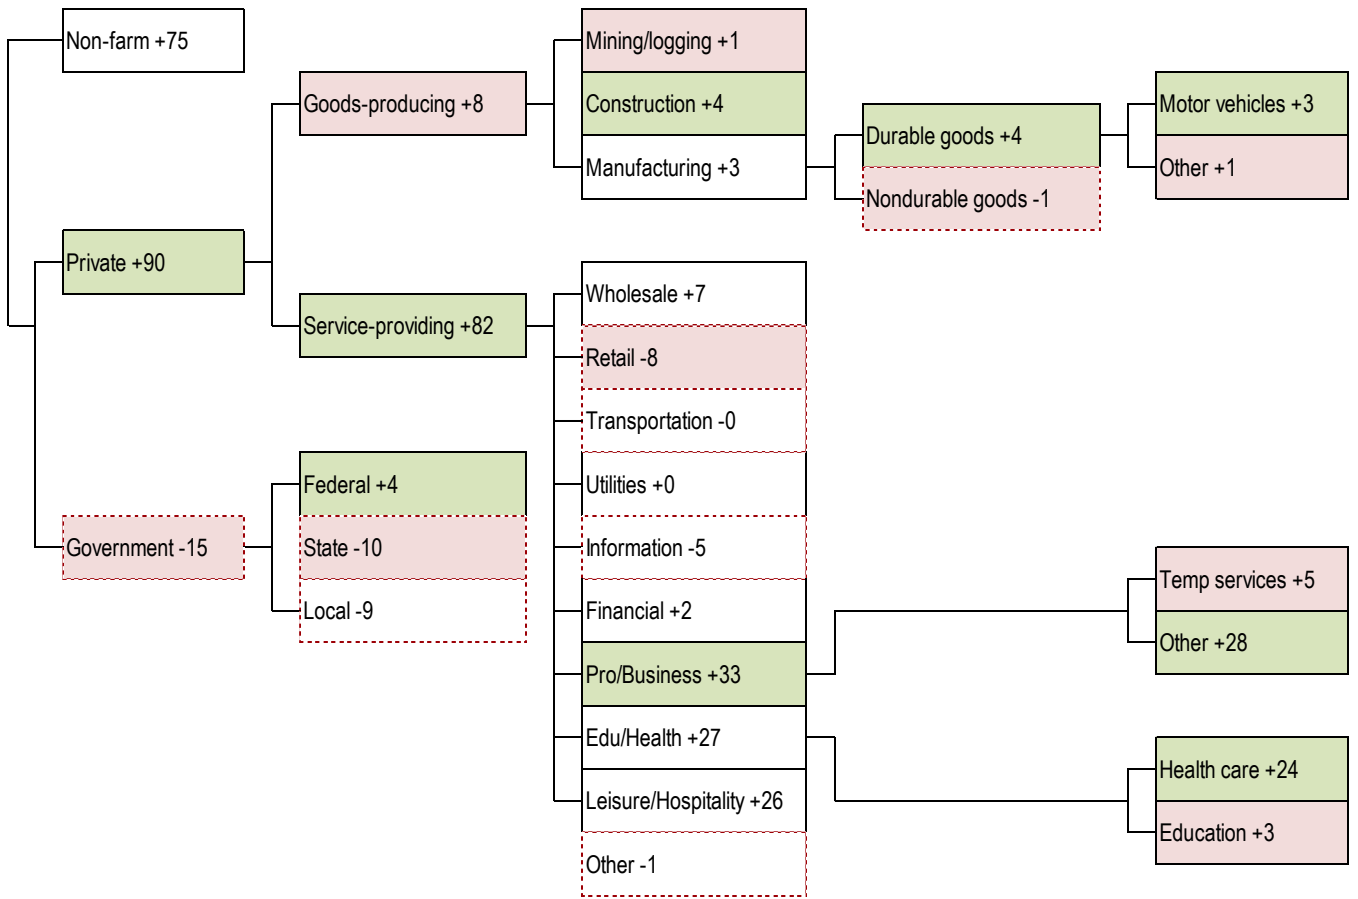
Non-farm +75

Private +90

Government -15

Goods-producing +8

Service-providing +82

Federal +4

State -10

Local -9

Mining/logging +1

Construction +4

Manufacturing +3

Durable goods +4

Nondurable goods -1

Motor vehicles +3

Other +1

Wholesale +7

Retail -8

Transportation -0

Utilities +0

Information -5

Financial +2

Pro/Business +33

Edu/Health +27

Leisure/Hospitality +26

Other -1

Temp services +5

Other +28

Health care +24

Education +3